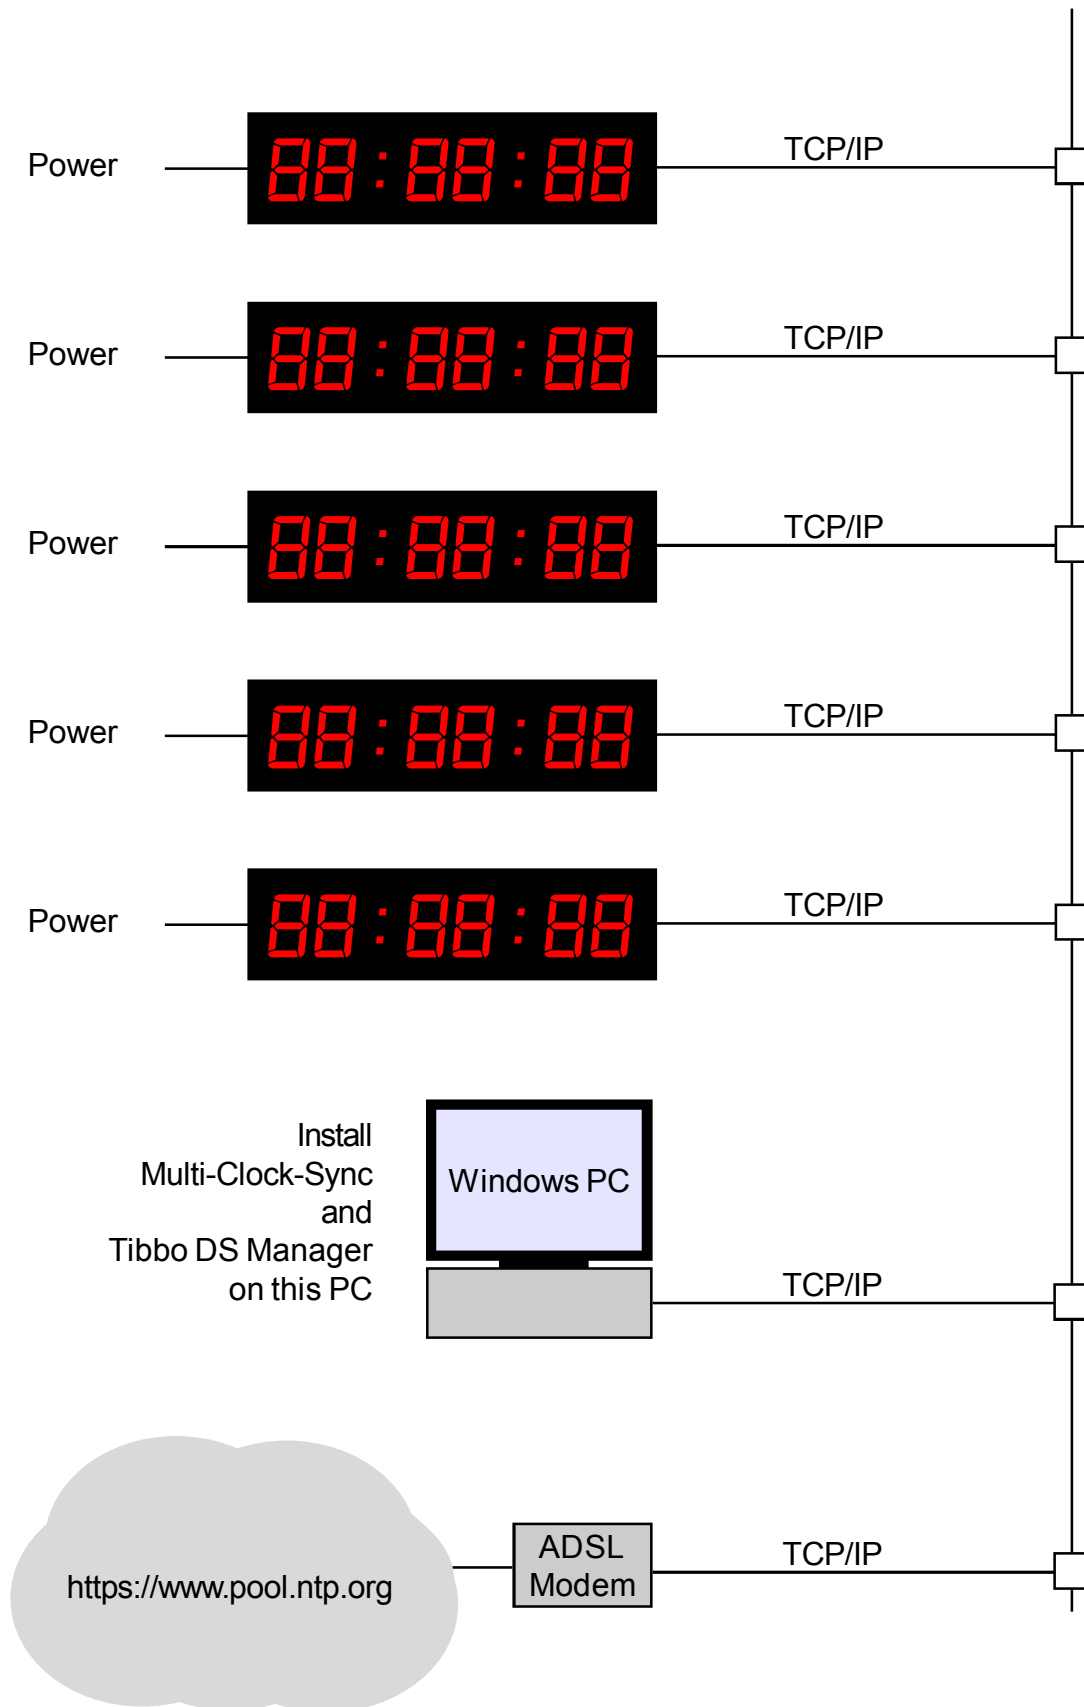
Power

88:88:88

TCP/IP

Power

88:88:88

TCP/IP

Power

88:88:88

TCP/IP

Power

88:88:88

TCP/IP

Power

88:88:88

TCP/IP

Install Multi-Clock-Sync and Tibbo DS Manager on this PC

Windows PC

TCP/IP

https://www.pool.ntp.org

ADSL Modem

TCP/IP